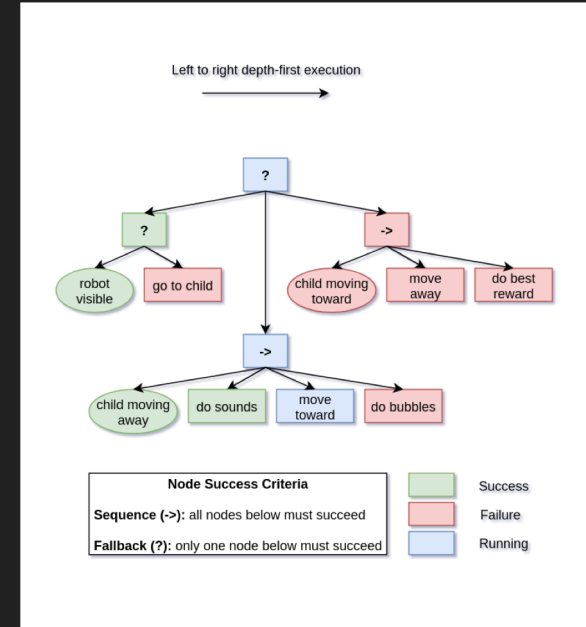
Left to right depth-first execution

?

?

->

robot visible

go to child

child moving toward

move away

do best reward

->

child moving away

do sounds

move toward

do bubbles

Node Success Criteria

**Sequence (->):** all nodes below must succeed

**Fallback (?):** only one node below must succeed

Success

Failure

Running